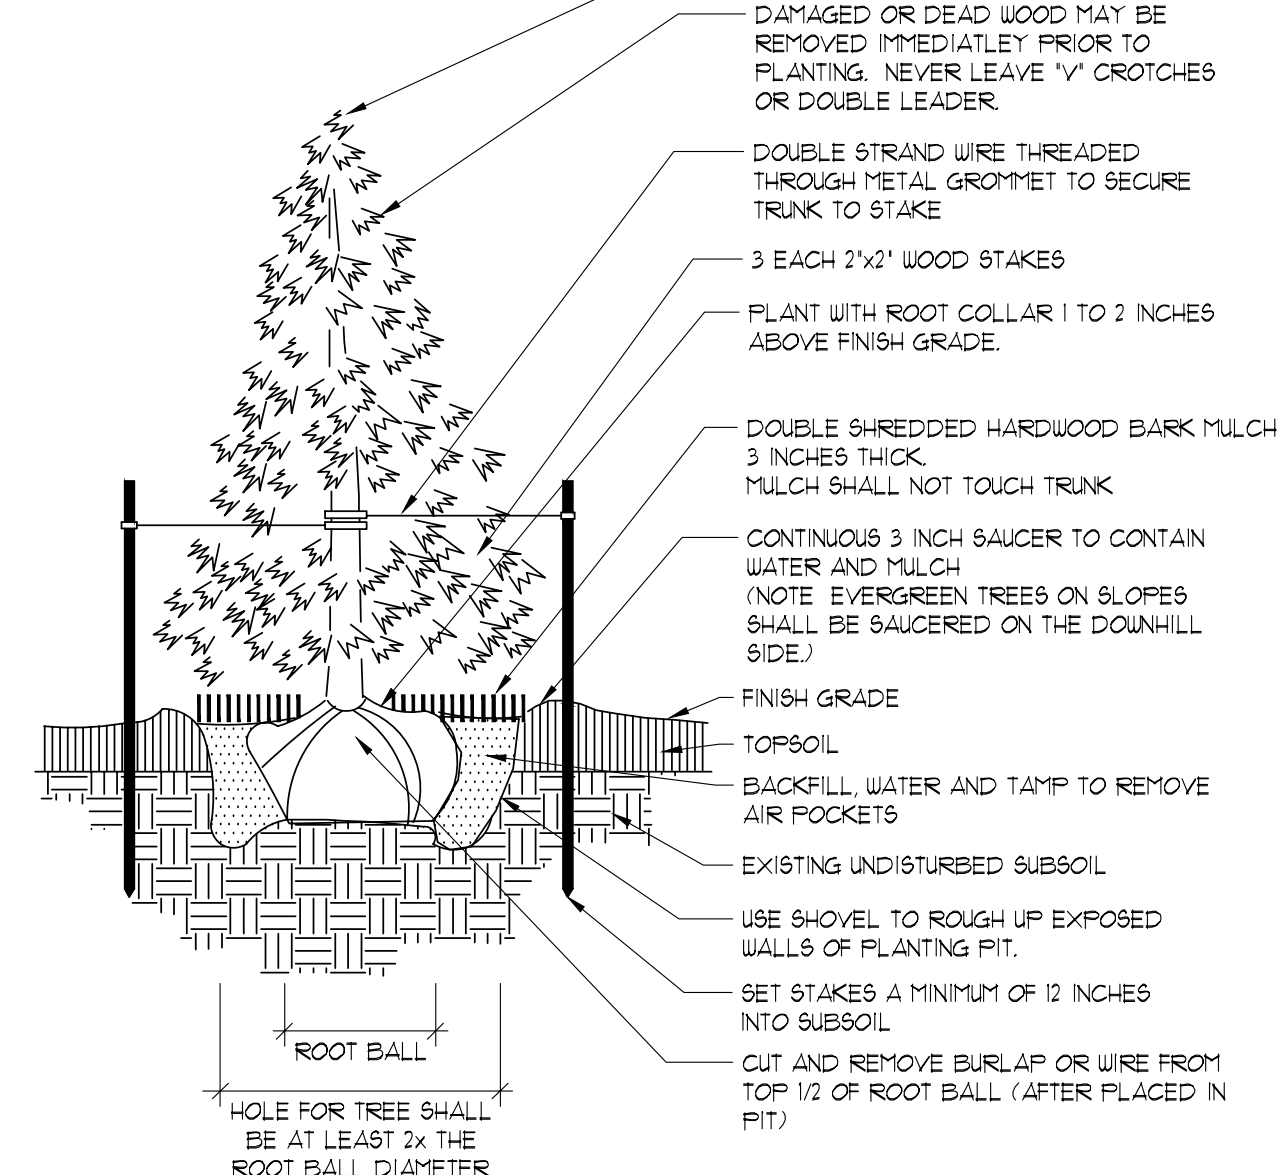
DAMAGED OR DEAD WOOD MAY BE REMOVED IMMEDIATLEY PRIOR TO PLANTING. NEVER LEAVE "V" CROTCHES OR DOUBLE LEADER.

DOUBLE STRAND WIRE THREADED THROUGH METAL GROMMET TO SECURE TRUNK TO STAKE

3 EACH 2"x2" WOOD STAKES

PLANT WITH ROOT COLLAR 1 TO 2 INCHES ABOVE FINISH GRADE.

DOUBLE SHREDDED HARDWOOD BARK MULCH 3 INCHES THICK.
MULCH SHALL NOT TOUCH TRUNK

CONTINUOUS 3 INCH SAUCER TO CONTAIN WATER AND MULCH
(NOTE EVERGREEN TREES ON SLOPES SHALL BE SAUCERED ON THE DOWNHILL SIDE.)

FINISH GRADE

TOPSOIL

BACKFILL, WATER AND TAMP TO REMOVE AIR POCKETS

EXISTING UNDISTURBED SUBSOIL

USE SHOVEL TO ROUGH UP EXPOSED WALLS OF PLANTING PIT.

SET STAKES A MINIMUM OF 12 INCHES INTO SUBSOIL

CUT AND REMOVE BURLAP OR WIRE FROM TOP 1/2 OF ROOT BALL (AFTER PLACED IN PIT)

ROOT BALL

HOLE FOR TREE SHALL BE AT LEAST 2x THE ROOT BALL DIAMETER